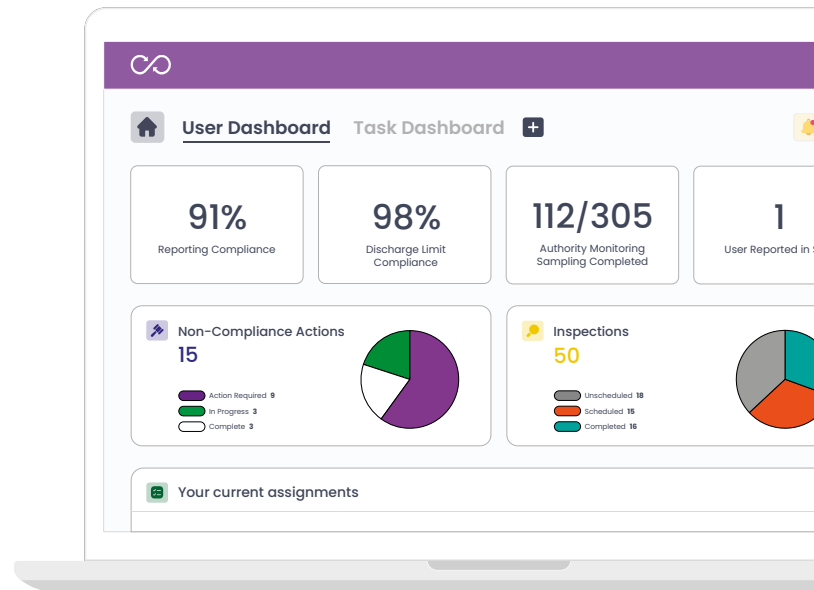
User Dashboard Task Dashboard

91%
Reporting Compliance

98%
Discharge Limit Compliance

112/305
Authority Monitoring Sampling Completed

1
User Reported in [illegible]

Non-Compliance Actions
15
Action Required 9
In Progress 3
Complete 3

Inspections
50
Unscheduled 18
Scheduled 15
Completed 16

Your current assignments